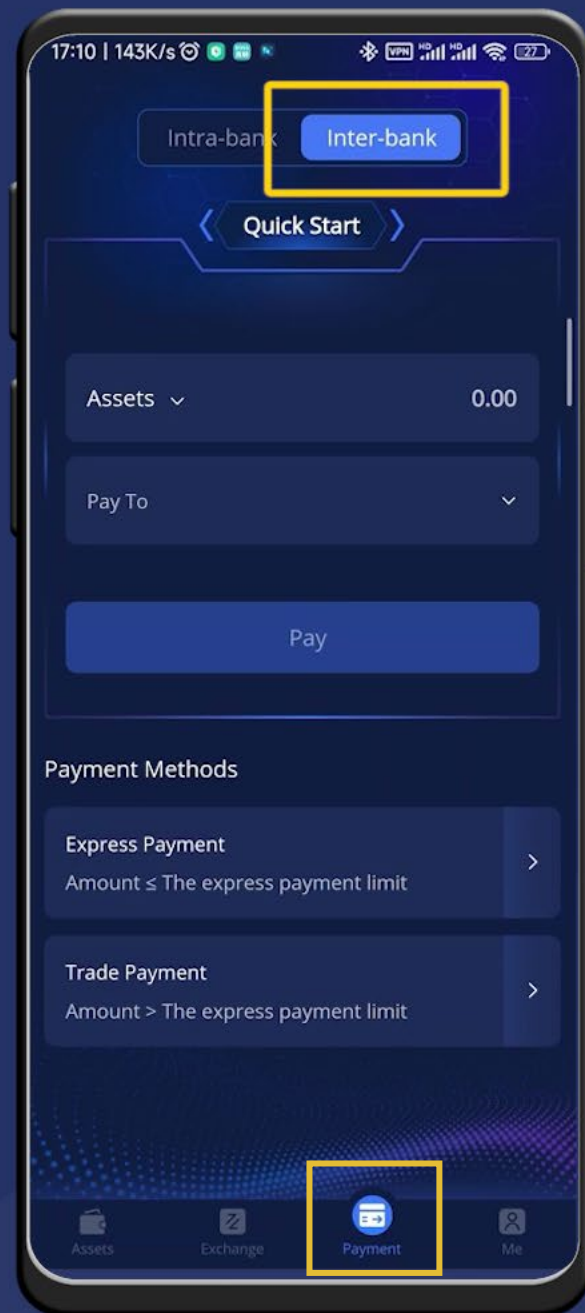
17:10 | 143K/s

VPN

27

Intra-bank Inter-bank

Quick Start

Assets 0.00

Pay To

Pay

Payment Methods

Express Payment
Amount ≤ The express payment limit

Trade Payment
Amount > The express payment limit

Assets Exchange Payment Me